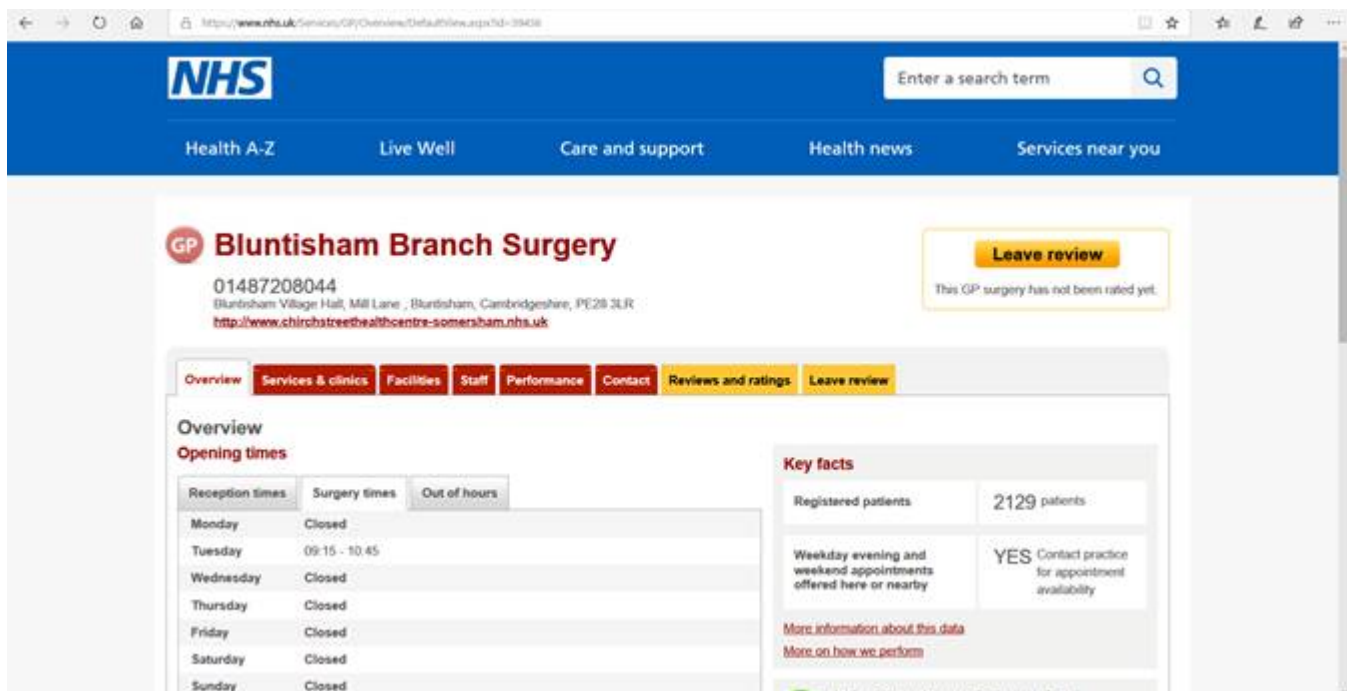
https://www.nhs.uk/Services/GP/Overview/DefaultView.aspx?id=39456

NHS

Enter a search term

Health A-Z Live Well Care and support Health news Services near you

GP Bluntisham Branch Surgery

01487208044
Bluntisham Village Hall, Mill Lane , Bluntisham, Cambridgeshire, PE28 3LR
http://www.chirchstreethealthcentre-somersham.nhs.uk

Leave review
This GP surgery has not been rated yet.

Overview | Services & clinics | Facilities | Staff | Performance | Contact | Reviews and ratings | Leave review

Overview
Opening times

Reception times | Surgery times | Out of hours

| | |
|---|---|
| Monday | Closed |
| Tuesday | 09:15 - 10:45 |
| Wednesday | Closed |
| Thursday | Closed |
| Friday | Closed |
| Saturday | Closed |
| Sunday | Closed |

Key facts

| | |
|---|---|
| Registered patients | 2129 patients |
| Weekday evening and weekend appointments offered here or nearby | YES Contact practice for appointment availability |

More information about this data
More on how we perform